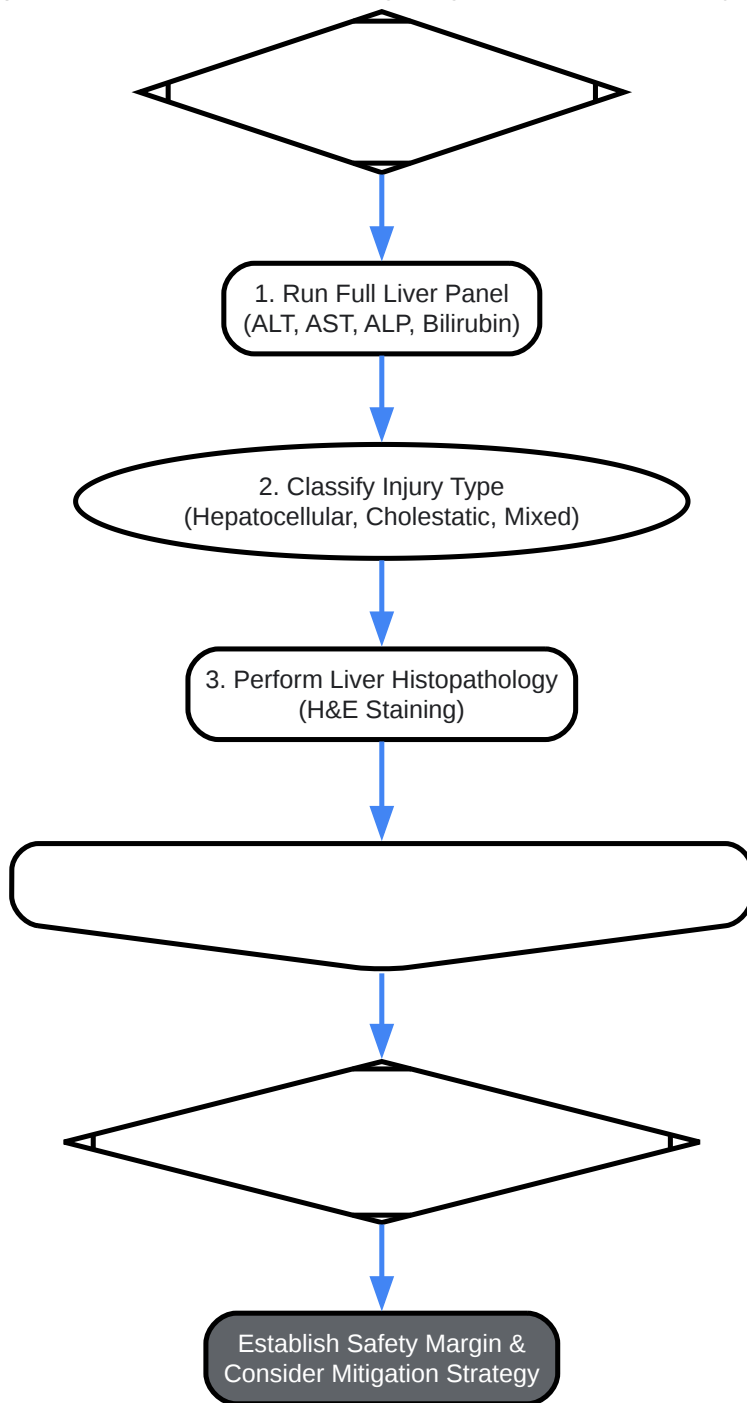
1. Run Full Liver Panel
(ALT, AST, ALP, Bilirubin)

2. Classify Injury Type
(Hepatocellular, Cholestatic, Mixed)

3. Perform Liver Histopathology
(H&E Staining)

Establish Safety Margin &
Consider Mitigation Strategy